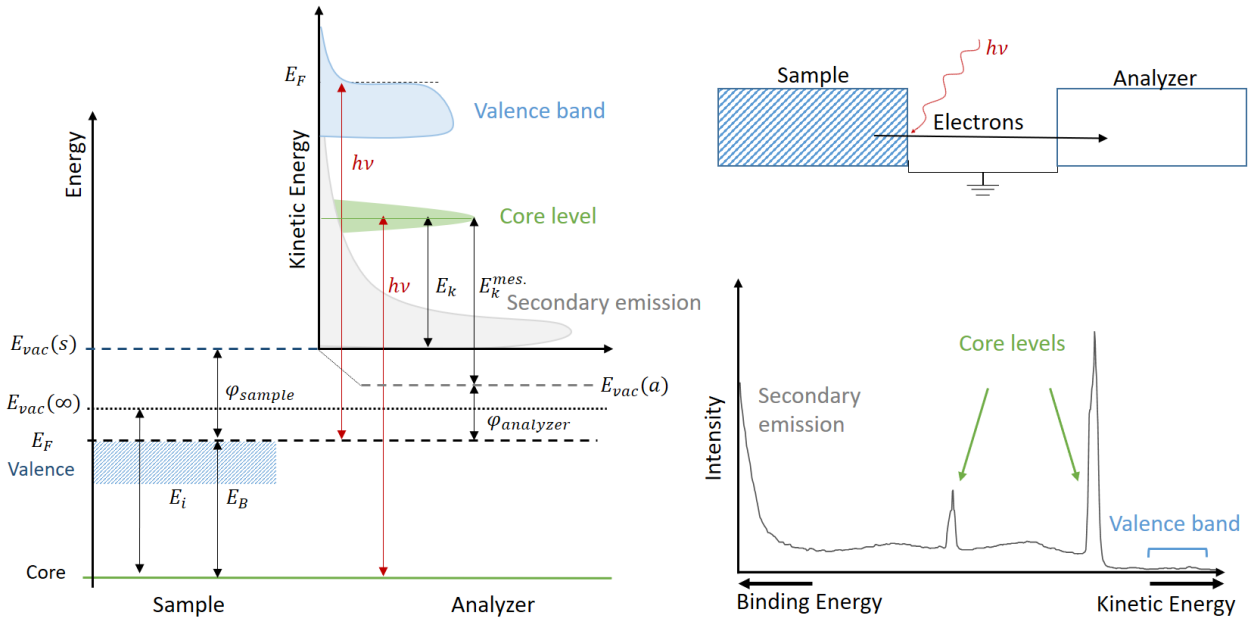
$E_F$

Valence band

Kinetic Energy

$h\nu$

Core level

$h\nu$

$E_k$

$E_k^{mes.}$

Secondary emission

Energy

$E_{vac}(s)$

$\varphi_{sample}$

$E_{vac}(a)$

$E_{vac}(\infty)$

$\varphi_{analyzer}$

$E_F$

Valence

$E_i$

$E_B$

Core

Sample

Analyzer

$h\nu$

Sample

Analyzer

Electrons

Core levels

Secondary emission

Intensity

Valence band

Binding Energy

Kinetic Energy